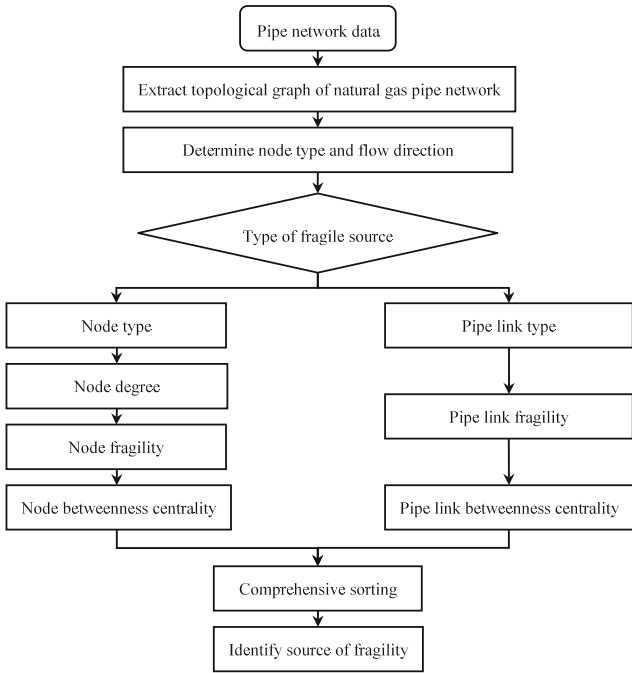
Pipe network data

Extract topological graph of natural gas pipe network

Determine node type and flow direction

Type of fragile source

Node type

Node degree

Node fragility

Node betweenness centrality

Pipe link type

Pipe link fragility

Pipe link betweenness centrality

Comprehensive sorting

Identify source of fragility